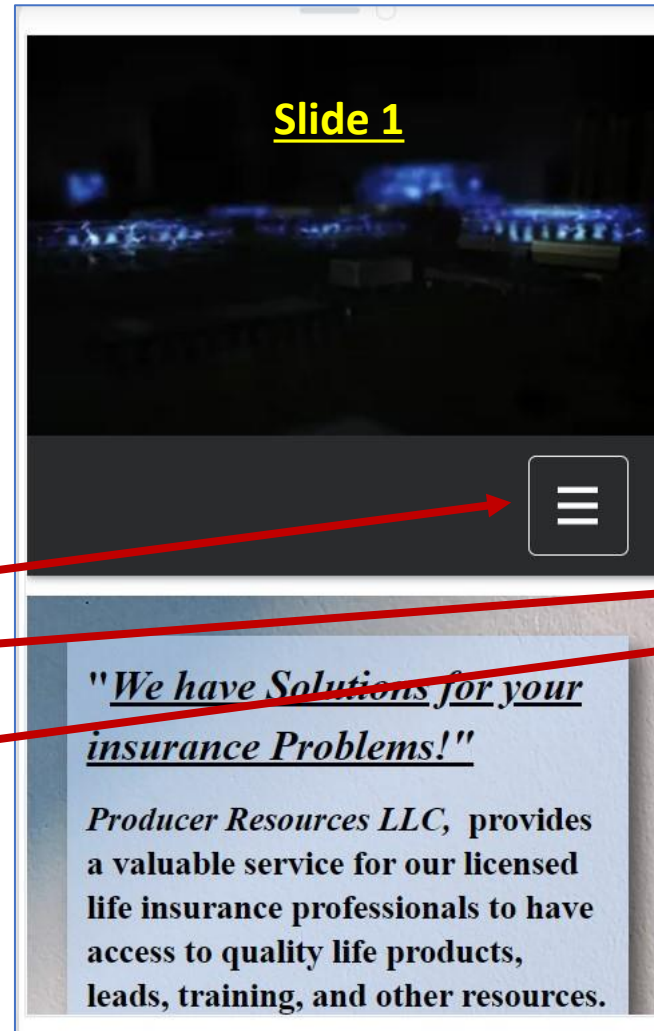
Slide 1

"We have Solutions for your insurance Problems!"

Producer Resources LLC, provides a valuable service for our licensed life insurance professionals to have access to quality life products, leads, training, and other resources.